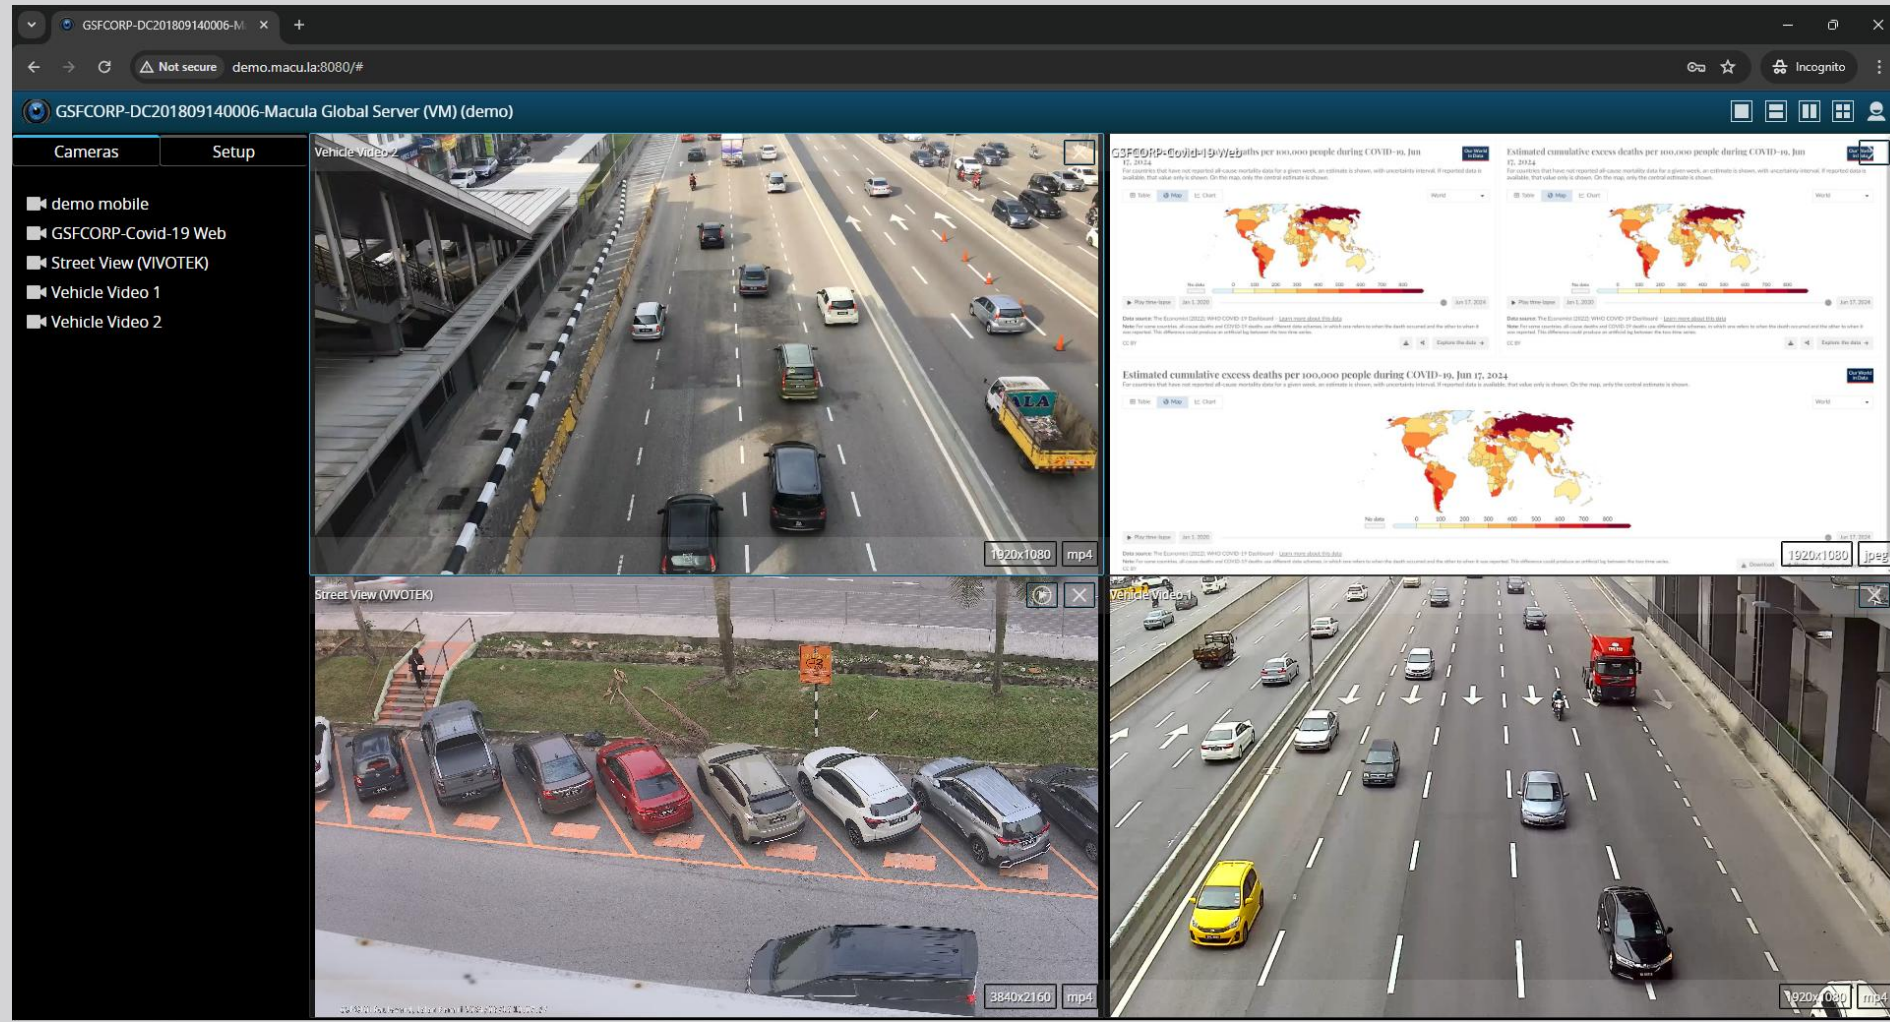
GSFCORP-DC201809140006-M
Not secure demo.macu.la:8080/#
Incognito
GSFCORP-DC201809140006-Macula Global Server (VM) (demo)
Cameras
Setup
demo mobile
GSFCORP-Covid-19 Web
Street View (VIVOTEK)
Vehicle Video 1
Vehicle Video 2
Vehicle Video 2
1920x1080 mp4
GSFCORP-Covid-19 Web
Estimated cumulative excess deaths per 100,000 people during COVID-19, Jun 17, 2024
Estimated cumulative excess deaths per 100,000 people during COVID-19, Jun 17, 2024
Estimated cumulative excess deaths per 100,000 people during COVID-19, Jun 17, 2024
1920x1080 jpeg
Street View (VIVOTEK)
3840x2160 mp4
Vehicle Video 1
1920x1080 jpeg